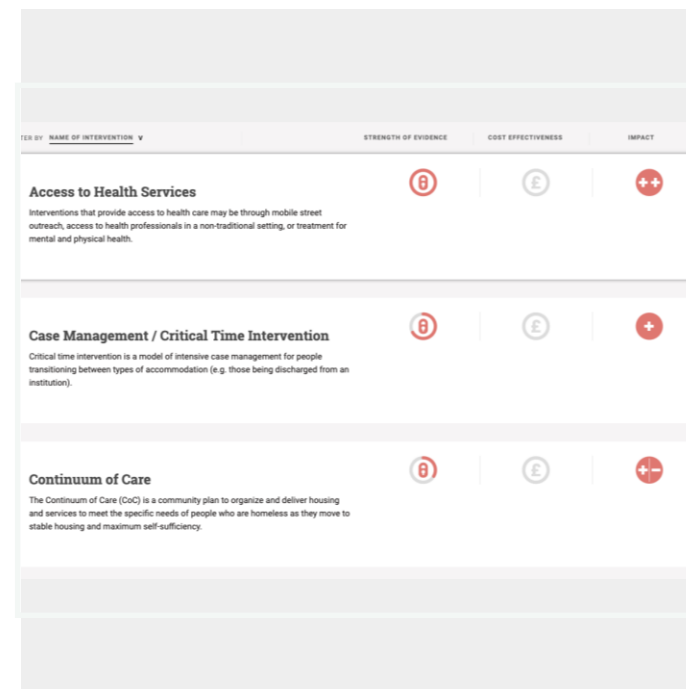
TER BY NAME OF INTERVENTION ∨

STRENGTH OF EVIDENCE

COST EFFECTIVENESS

IMPACT

Access to Health Services

Interventions that provide access to health care may be through mobile street outreach, access to health professionals in a non-traditional setting, or treatment for mental and physical health.

£

++

Case Management / Critical Time Intervention

Critical time intervention is a model of intensive case management for people transitioning between types of accommodation (e.g. those being discharged from an institution).

£

+

Continuum of Care

The Continuum of Care (CoC) is a community plan to organize and deliver housing and services to meet the specific needs of people who are homeless as they move to stable housing and maximum self-sufficiency.

£

+/−